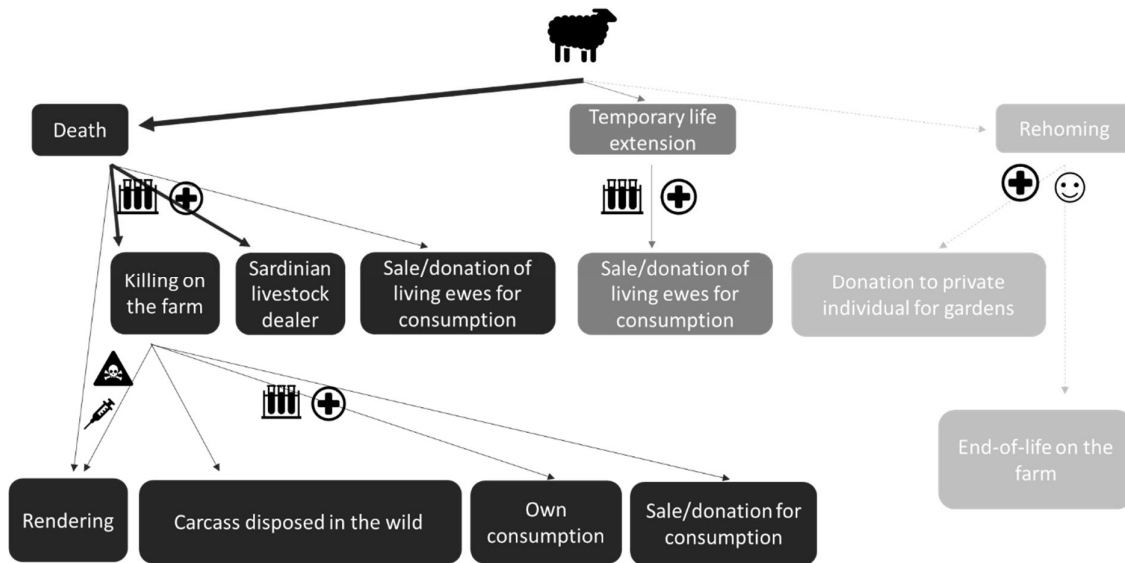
Death

Temporary life extension

Rehoming

Killing on the farm

Sardinian livestock dealer

Sale/donation of living ewes for consumption

Sale/donation of living ewes for consumption

Donation to private individual for gardens

End-of-life on the farm

Rendering

Carcass disposed in the wild

Own consumption

Sale/donation for consumption